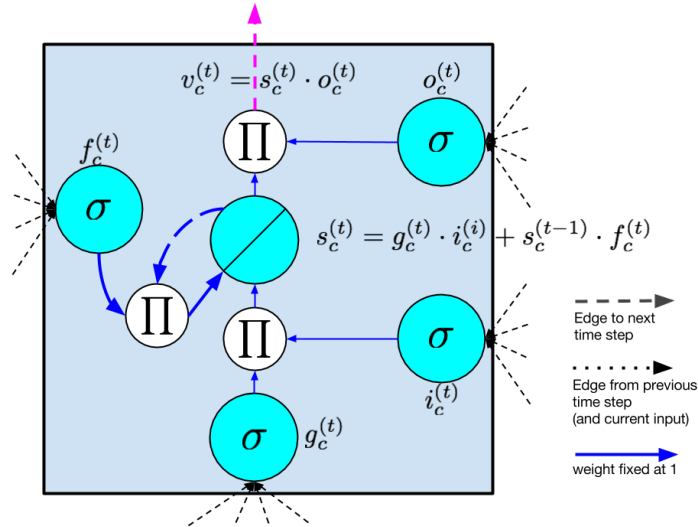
$v_c^{(t)} = s_c^{(t)} \cdot o_c^{(t)}$

$o_c^{(t)}$

$\prod$

$\sigma$

$f_c^{(t)}$

$\sigma$

$s_c^{(t)} = g_c^{(t)} \cdot i_c^{(i)} + s_c^{(t-1)} \cdot f_c^{(t)}$

$\prod$

$\prod$

$\sigma$

$i_c^{(t)}$

$\sigma$

$g_c^{(t)}$

Edge to next time step

Edge from previous time step (and current input)

weight fixed at 1